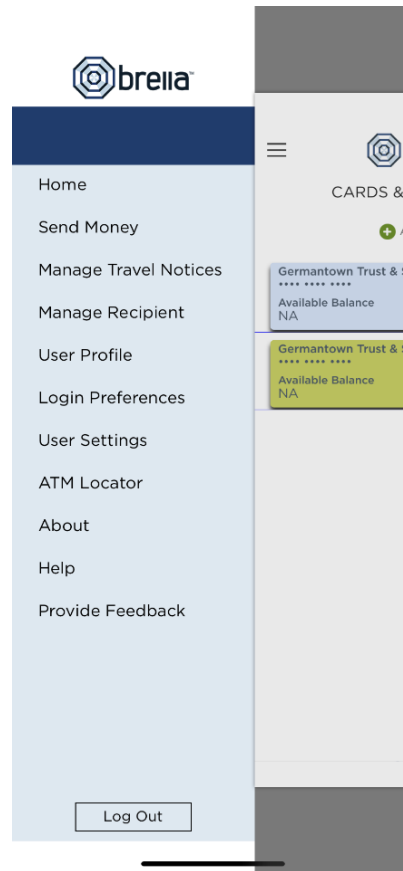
brella™

Home
Send Money
Manage Travel Notices
Manage Recipient
User Profile
Login Preferences
User Settings
ATM Locator
About
Help
Provide Feedback

Log Out

CARDS & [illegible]

Germantown Trust & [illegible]
•••• •••• ••••
Available Balance
NA

Germantown Trust & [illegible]
•••• •••• ••••
Available Balance
NA